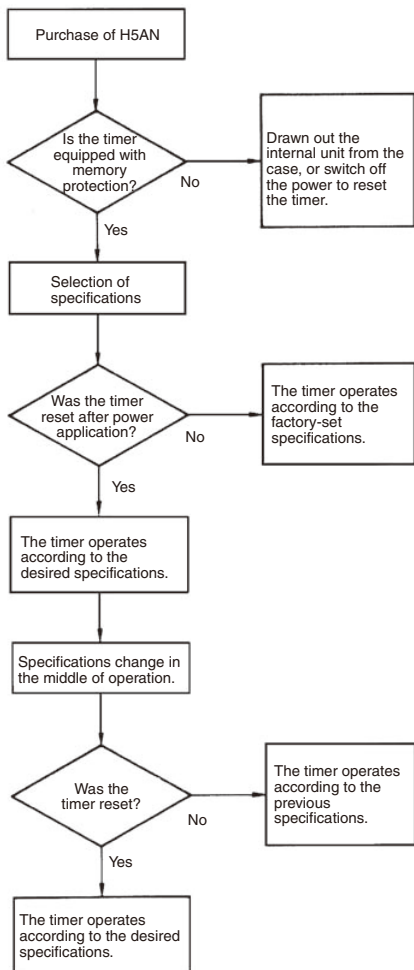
Purchase of H5AN

Is the timer equipped with memory protection?

No

Drawn out the internal unit from the case, or switch off the power to reset the timer.

Yes

Selection of specifications

Was the timer reset after power application?

No

The timer operates according to the factory-set specifications.

Yes

The timer operates according to the desired specifications.

Specifications change in the middle of operation.

Was the timer reset?

No

The timer operates according to the previous specifications.

Yes

The timer operates according to the desired specifications.